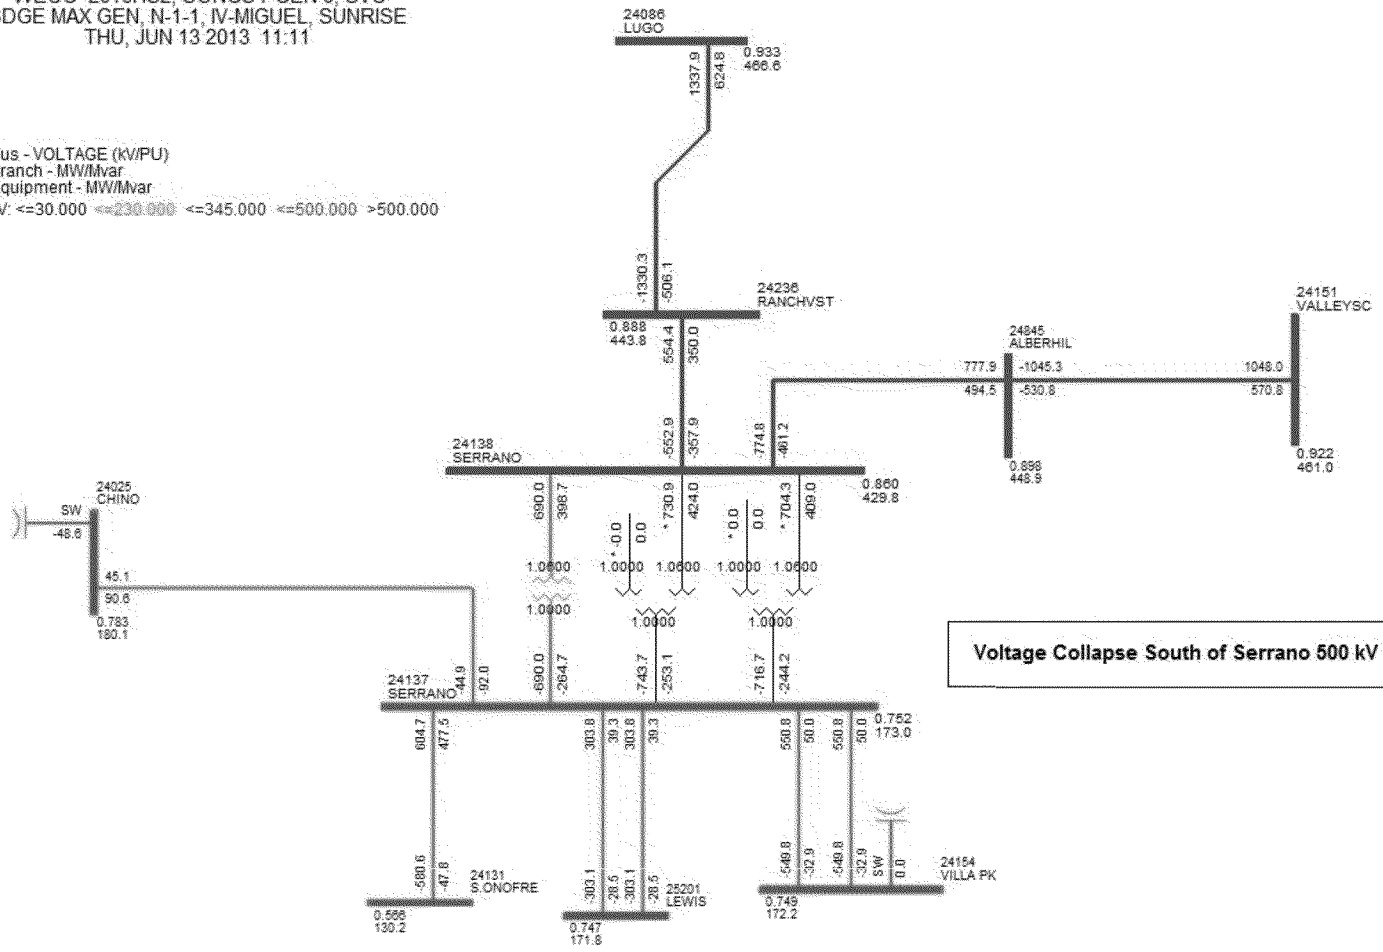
DGE MAX GEN, N-1-1, IV-MIGUEL, SUNRISE
THU, JUN 13 2013 11:11

us - VOLTAGE (kV/PU)
ranch - MW/Mvar
quipment - MW/Mvar
V: <=30.000 <=230.000 <=345.000 <=500.000 >500.000

24086
LUGO
0.933
466.6
1337.9
624.8

-1330.3
-506.1

24236
RANCHVST
0.888
443.8
554.4
350.0

24151
VALLEYSC

24845
ALBERHIL
777.9
-1045.3
1048.0
494.5
-530.8
570.8

-552.9
-357.9
-774.8
-461.2

24138
SERRANO
0.860
429.8

0.898
448.9

0.922
461.0

24025
CHINO
SW
-48.6
45.1
90.6
0.783
180.1

690.0
398.7
* -0.0
0.0
* 730.9
424.0
* 0.0
0.0
* 704.3
409.0

1.0600
1.0000
1.0600
1.0000
1.0600
1.0900
1.0000
1.0000

Voltage Collapse South of Serrano 500 kV

24137
SERRANO
-44.9
-92.0
-690.0
-264.7
-743.7
-253.1
-716.7
-244.2

604.7
477.5
303.8
39.3
303.8
39.3
550.8
50.0
550.8
50.0
0.752
173.0

-580.6
-47.8
24131
S.ONOFRE
0.566
130.2

-303.1
-28.5
-303.1
-28.5
25201
LEWIS
0.747
171.8

-549.8
-32.9
-549.8
-32.9
SW
0.0
24154
VILLA PK
0.749
172.2